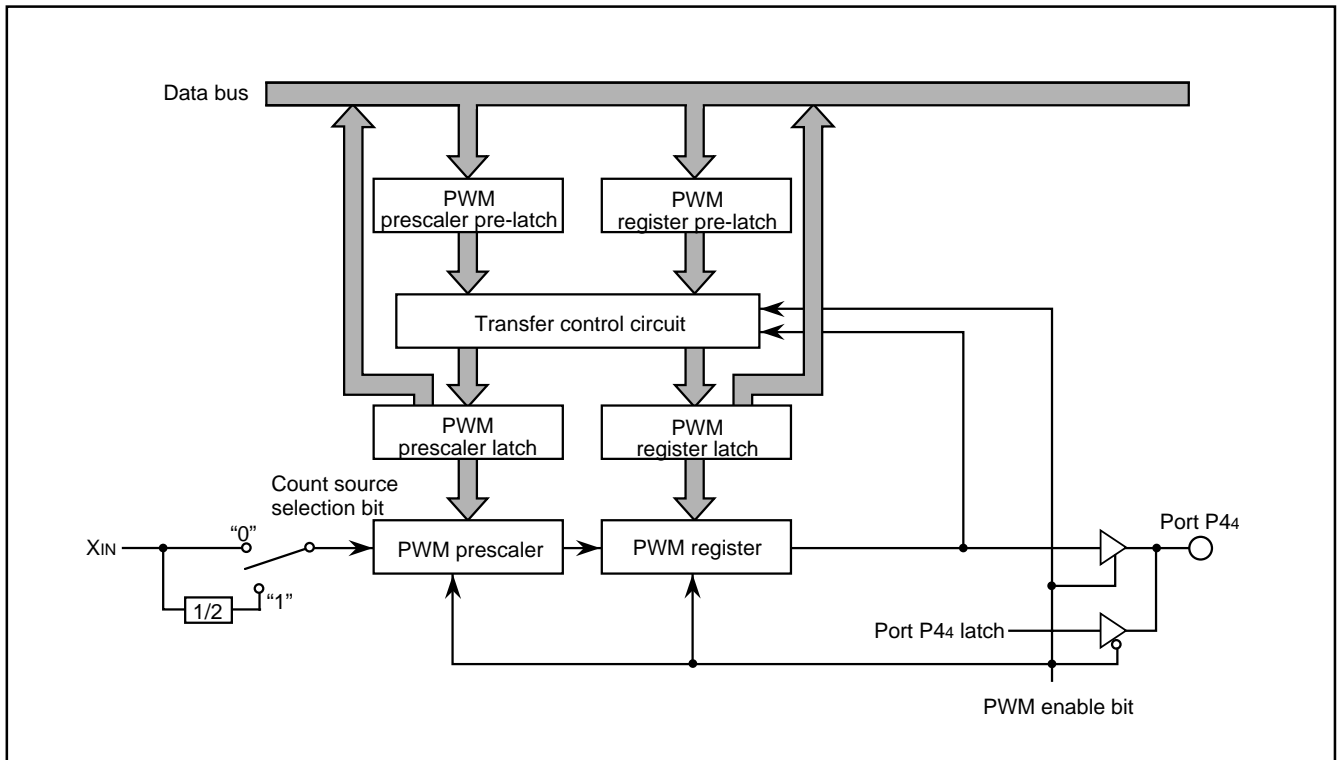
Data bus

PWM prescaler pre-latch

PWM register pre-latch

Transfer control circuit

PWM prescaler latch

PWM register latch

Count source selection bit

$X_{IN}$

"0"

"1"

1/2

PWM prescaler

PWM register

Port $P4_4$

Port $P4_4$ latch

PWM enable bit